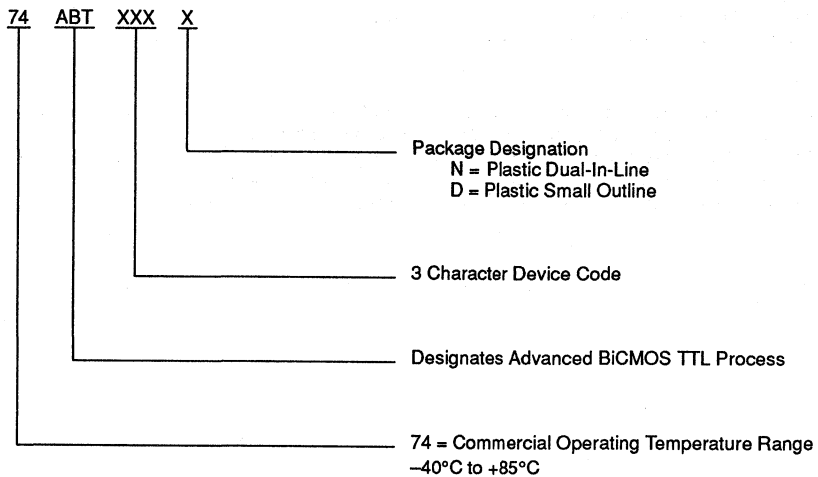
74 ABT XXX X

Package Designation
N = Plastic Dual-In-Line
D = Plastic Small Outline

3 Character Device Code

Designates Advanced BiCMOS TTL Process

74 = Commercial Operating Temperature Range
–40°C to +85°C